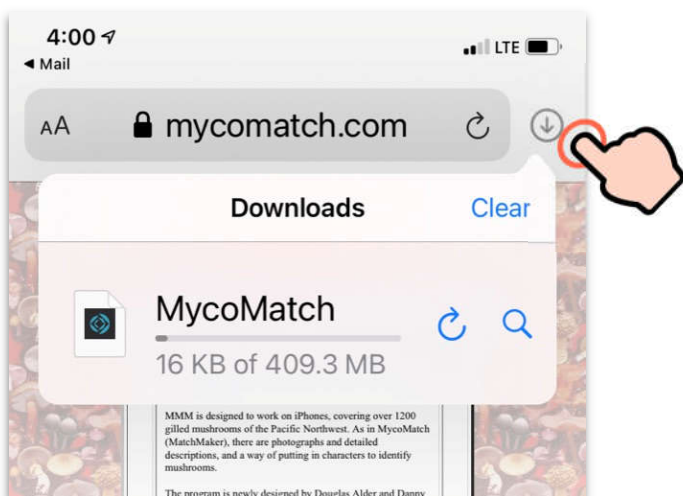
4:00
◀ Mail
LTE

AA mycomatch.com

Downloads
Clear

MycoMatch
16 KB of 409.3 MB

MMM is designed to work on iPhones, covering over 1200 gilled mushrooms of the Pacific Northwest. As in MycoMatch (MatchMaker), there are photographs and detailed descriptions, and a way of putting in characters to identify mushrooms.

The program is newly designed by Douglas Alder and Danny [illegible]